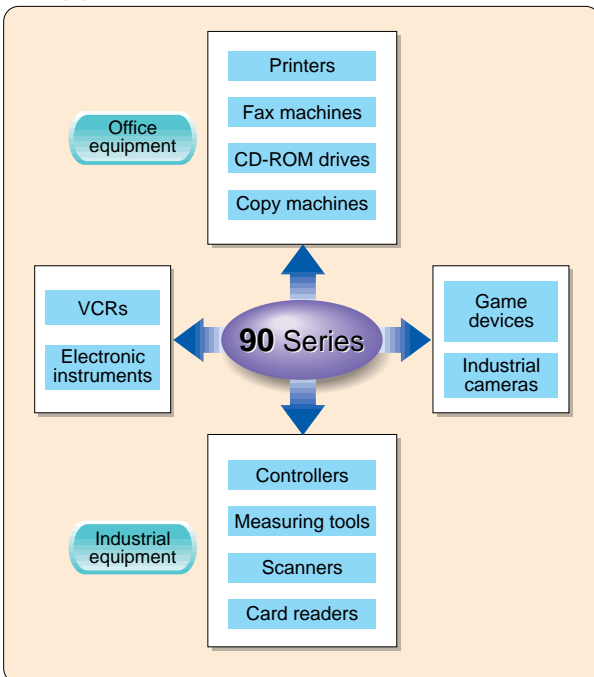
Office equipment

Printers

Fax machines

CD-ROM drives

Copy machines

VCRs

Electronic instruments

90 Series

Game devices

Industrial cameras

Industrial equipment

Controllers

Measuring tools

Scanners

Card readers